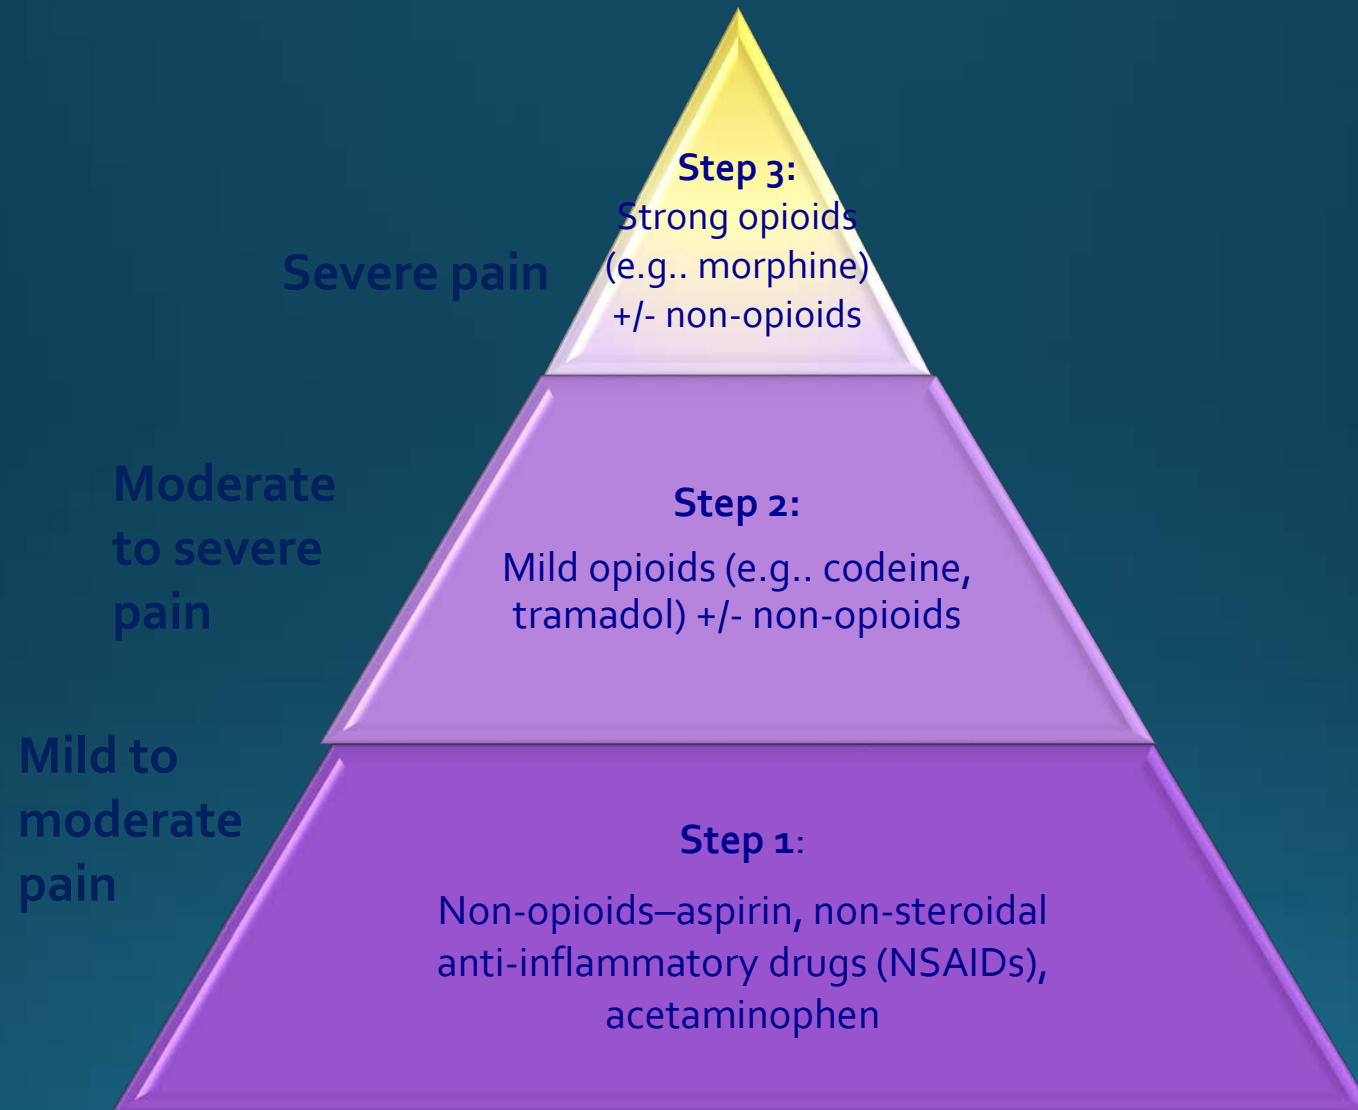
Step 3:
Strong opioids (e.g.. morphine) +/- non-opioids

Severe pain

Moderate to severe pain

Step 2:
Mild opioids (e.g.. codeine, tramadol) +/- non-opioids

Mild to moderate pain

Step 1:
Non-opioids–aspirin, non-steroidal anti-inflammatory drugs (NSAIDs), acetaminophen